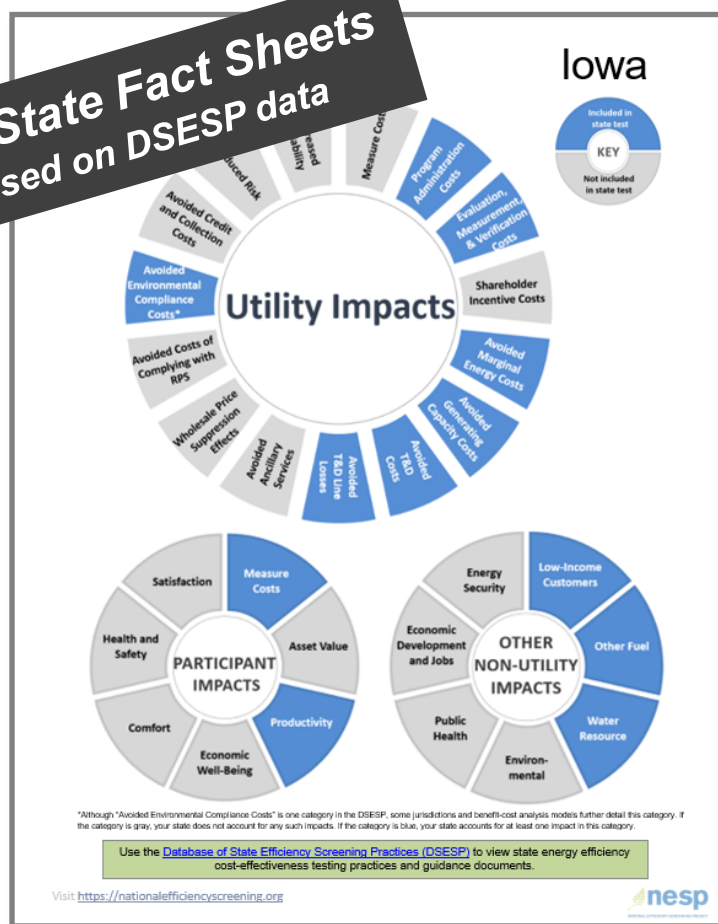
State Fact Sheets

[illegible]sed on DSESP data

Iowa

Included in state test

KEY

Not included in state test

Utility Impacts

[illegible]reased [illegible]ability

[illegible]uced Risk

Measure Cost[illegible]

Program Administration Costs

Evaluation, Measurement, & Verification Costs

Shareholder Incentive Costs

Avoided Marginal Energy Costs

Avoided Generating Capacity Costs

Avoided T&D Costs

Avoided T&D Line Losses

Avoided Ancillary Services

Wholesale Price Suppression Effects

Avoided Costs of Complying with RPS

Avoided Environmental Compliance Costs*

Avoided Credit and Collection Costs

PARTICIPANT IMPACTS

Measure Costs

Asset Value

Productivity

Economic Well-Being

Comfort

Health and Safety

Satisfaction

OTHER NON-UTILITY IMPACTS

Low-Income Customers

Other Fuel

Water Resource

Environmental

Public Health

Economic Development and Jobs

Energy Security

*Although "Avoided Environmental Compliance Costs" is one category in the DSESP, some jurisdictions and benefit-cost analysis models further detail this category. If the category is gray, your state does not account for any such impacts. If the category is blue, your state accounts for at least one impact in this category.

Use the Database of State Efficiency Screening Practices (DSESP) to view state energy efficiency cost-effectiveness testing practices and guidance documents.

Visit https://nationalefficiencyscreening.org

nesp